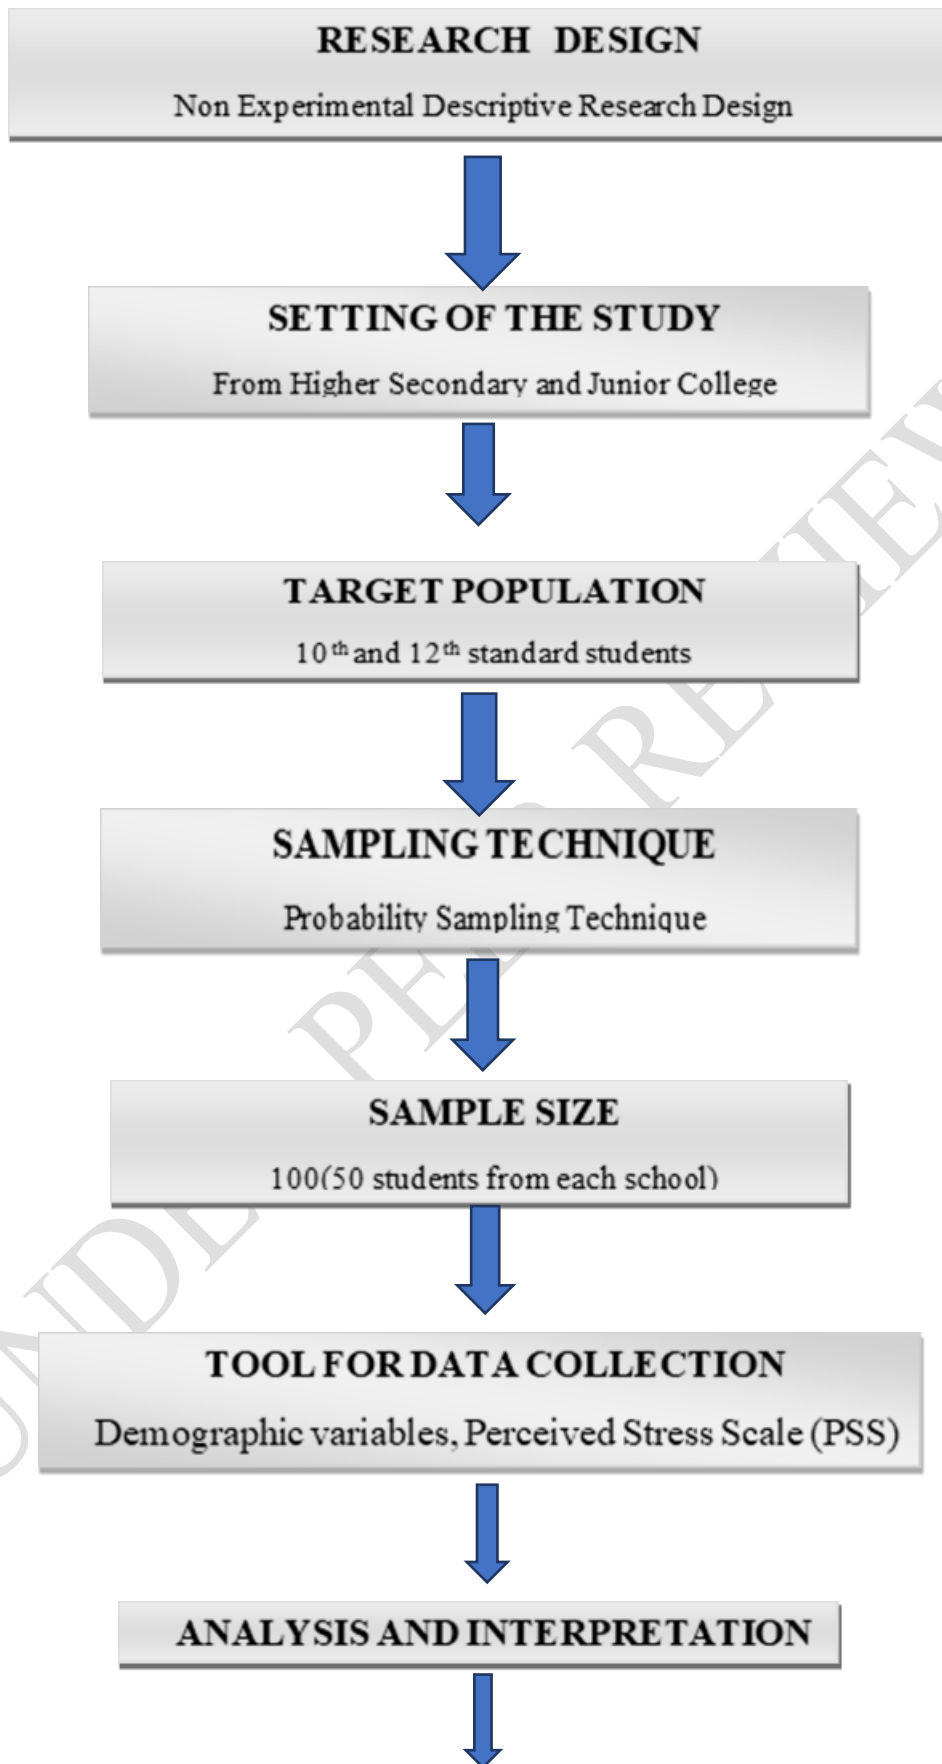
RESEARCH DESIGN

Non Experimental Descriptive Research Design

SETTING OF THE STUDY

From Higher Secondary and Junior College

TARGET POPULATION

$10^{th}$ and $12^{th}$ standard students

SAMPLING TECHNIQUE

Probability Sampling Technique

SAMPLE SIZE

100(50 students from each school)

TOOL FOR DATA COLLECTION

Demographic variables, Perceived Stress Scale (PSS)

ANALYSIS AND INTERPRETATION

UNDER PEER REVIEW